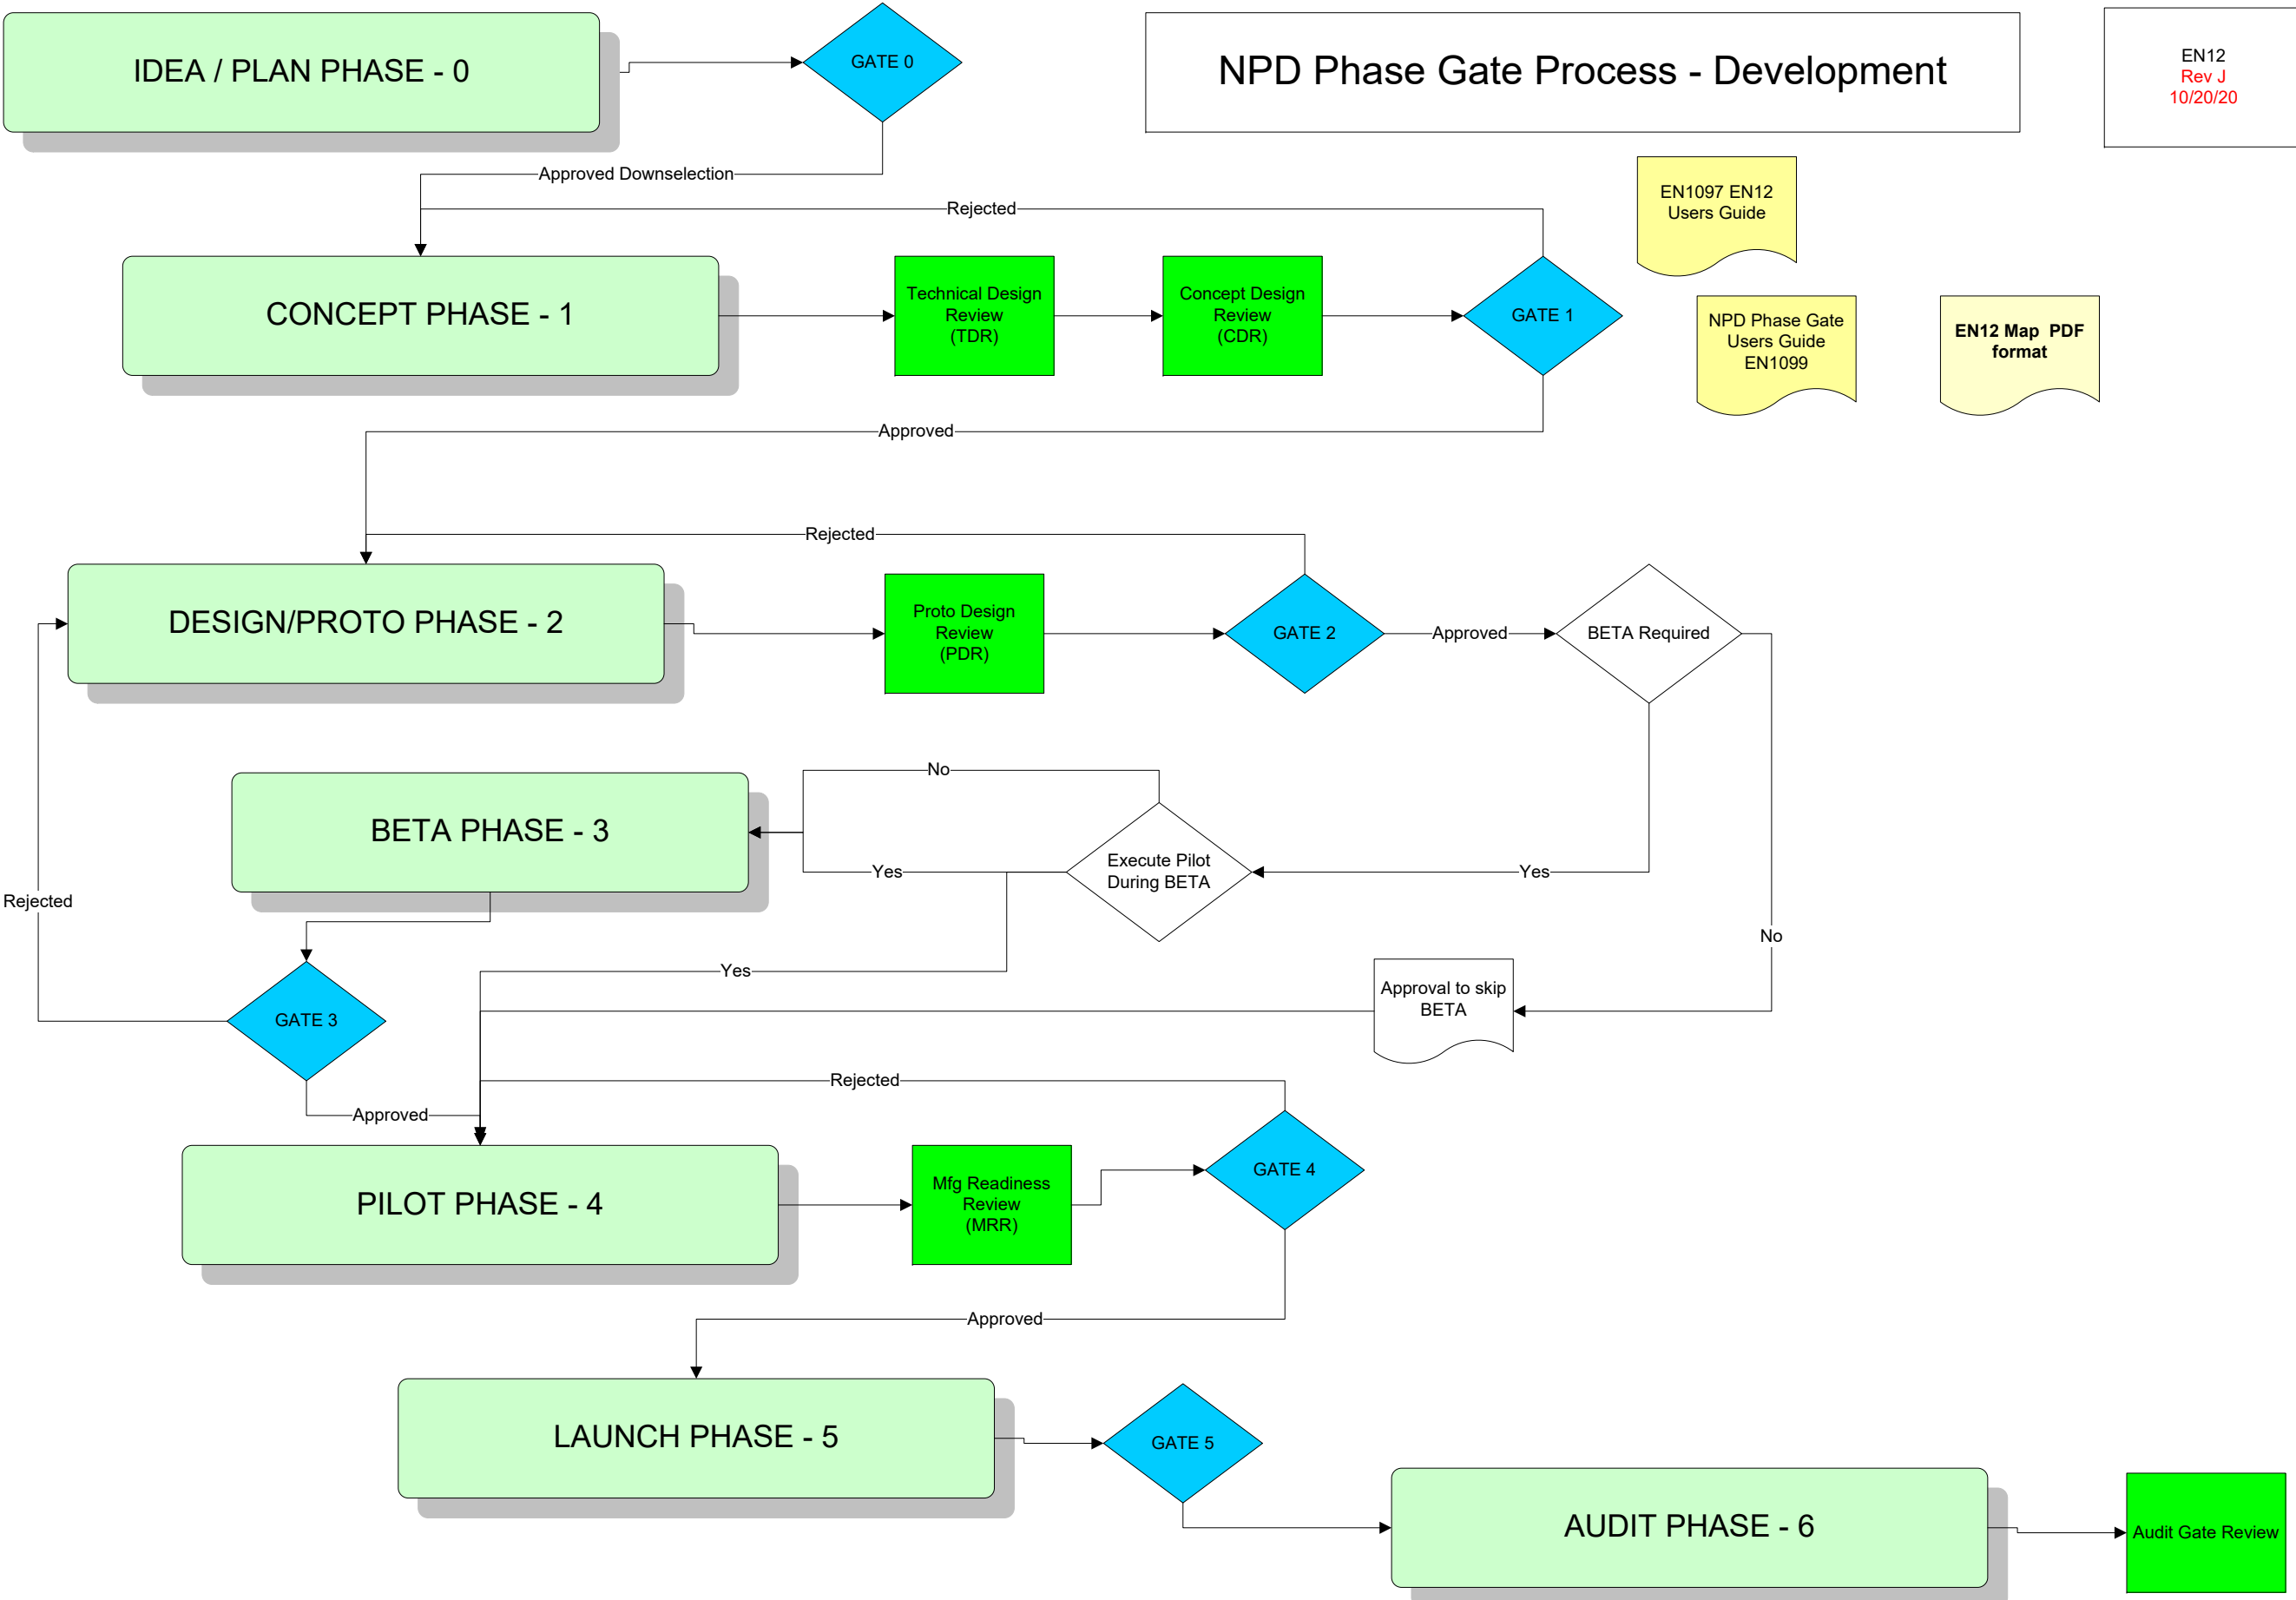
IDEA / PLAN PHASE - 0

GATE 0

NPD Phase Gate Process - Development

EN12
Rev J
10/20/20

Approved Downselection

Rejected

EN1097 EN12 Users Guide

CONCEPT PHASE - 1

Technical Design Review (TDR)

Concept Design Review (CDR)

GATE 1

NPD Phase Gate Users Guide EN1099

EN12 Map PDF format

Approved

Rejected

DESIGN/PROTO PHASE - 2

Proto Design Review (PDR)

GATE 2

Approved

BETA Required

No

BETA PHASE - 3

Yes

Execute Pilot During BETA

Yes

Rejected

No

Yes

Approval to skip BETA

GATE 3

Rejected

Approved

PILOT PHASE - 4

Mfg Readiness Review (MRR)

GATE 4

Approved

LAUNCH PHASE - 5

GATE 5

AUDIT PHASE - 6

Audit Gate Review